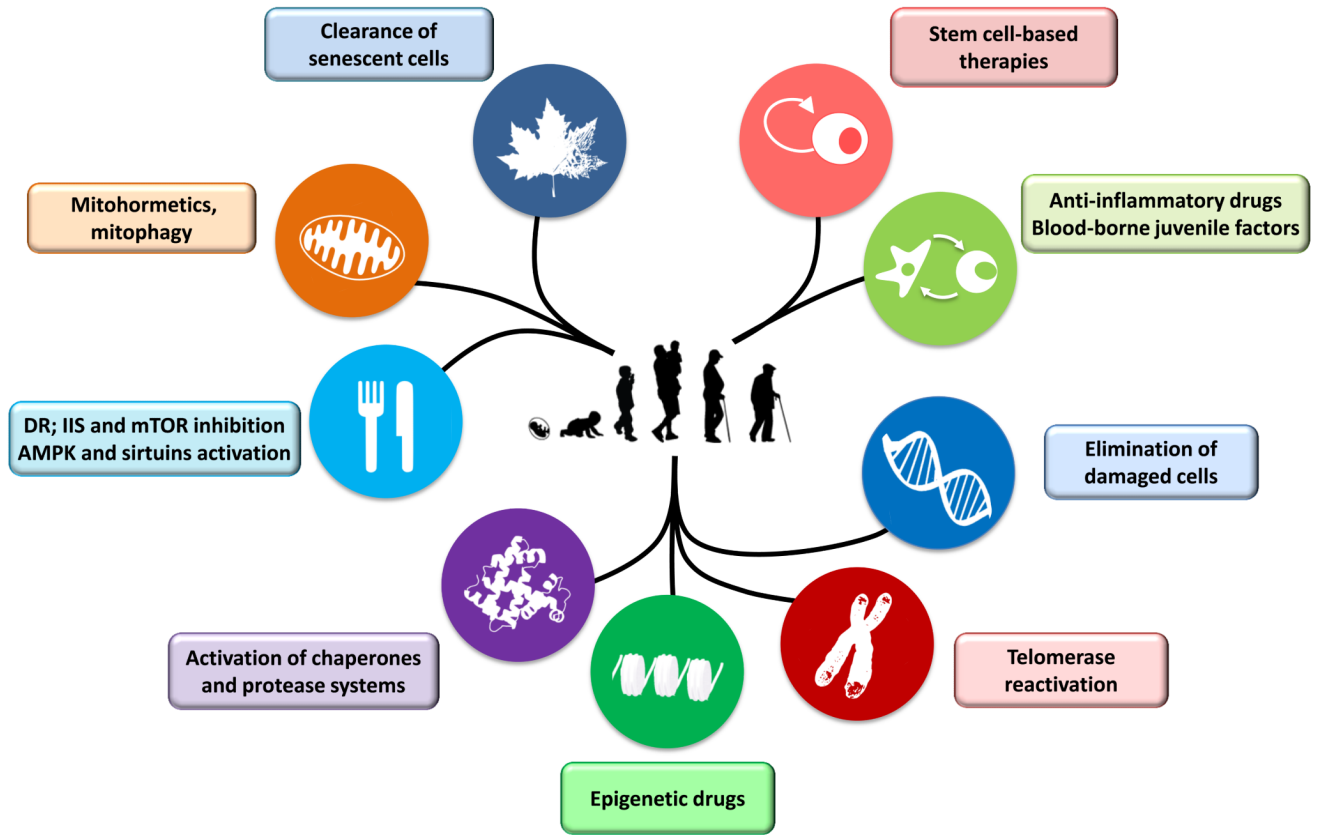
Clearance of senescent cells

Stem cell-based therapies

Mitohormetics, mitophagy

Anti-inflammatory drugs
Blood-borne juvenile factors

DR; IIS and mTOR inhibition
AMPK and sirtuins activation

Elimination of damaged cells

Activation of chaperones and protease systems

Telomerase reactivation

Epigenetic drugs